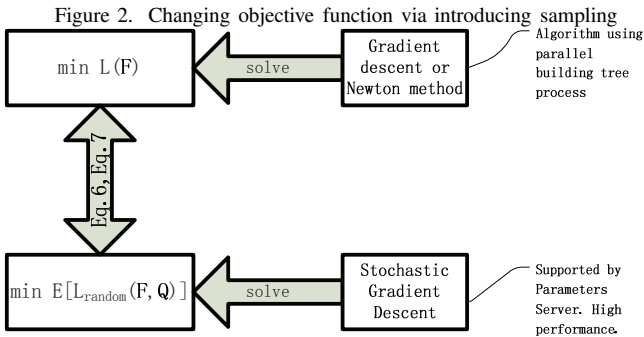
Figure 2. Changing objective function via introducing sampling

min L(F)

solve

Gradient descent or Newton method

Algorithm using parallel building tree process

Eq. 6, Eq. 7

min $E[L_{random}(F, Q)]$

solve

Stochastic Gradient Descent

Supported by Parameters Server. High performance.